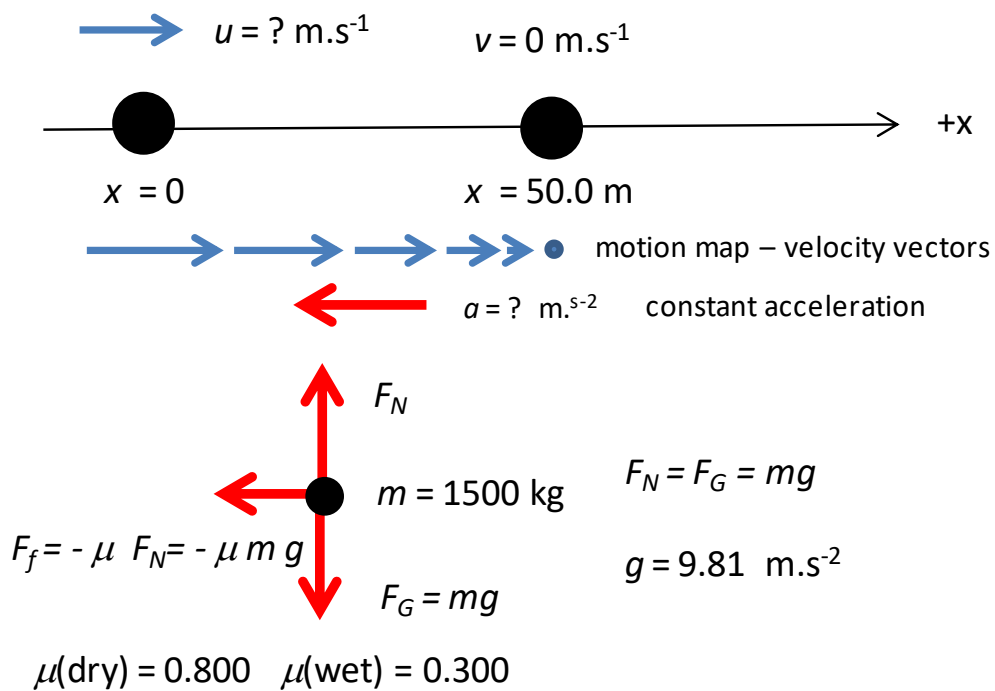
$u$ = ? m.s$^{-1}$

$v$ = 0 m.s$^{-1}$

+x

$x$ = 0

$x$ = 50.0 m

motion map – velocity vectors

$a$ = ? m.s$^{-2}$ constant acceleration

$F_N$

$m$ = 1500 kg

$F_N = F_G = mg$

$F_f = -\mu F_N = -\mu m g$

$g$ = 9.81 m.s$^{-2}$

$F_G = mg$

$\mu$(dry) = 0.800 $\mu$(wet) = 0.300